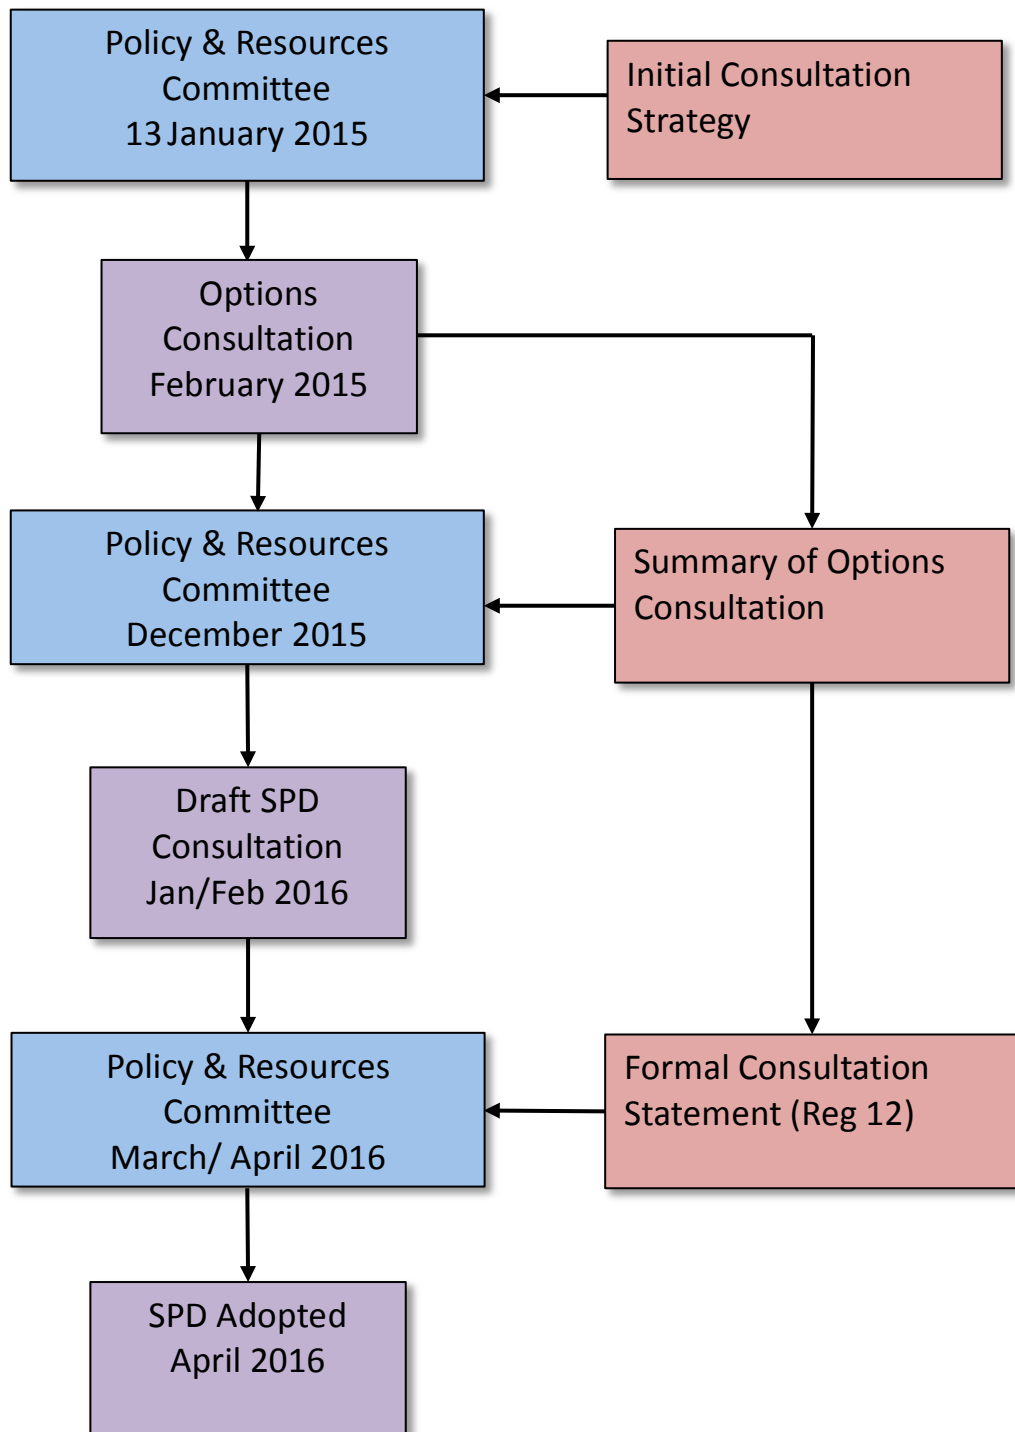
Policy & Resources Committee 13 January 2015

Initial Consultation Strategy

Options Consultation February 2015

Policy & Resources Committee December 2015

Summary of Options Consultation

Draft SPD Consultation Jan/Feb 2016

Policy & Resources Committee March/ April 2016

Formal Consultation Statement (Reg 12)

SPD Adopted April 2016